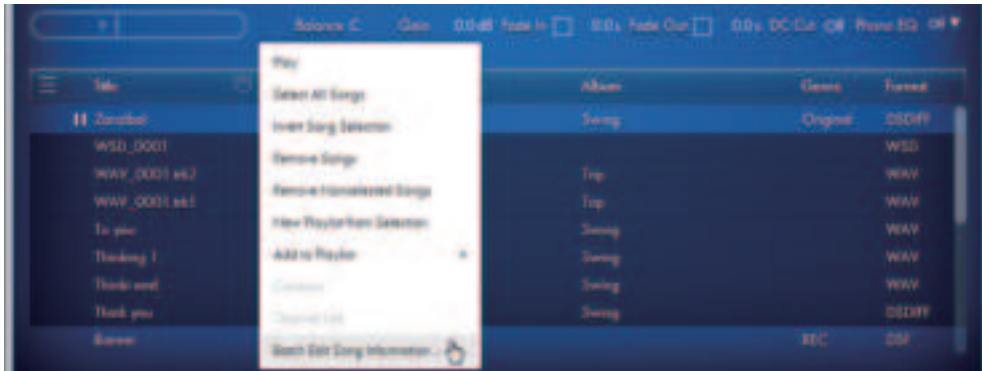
Balance C Gain 0.0 dB Fade In 0.0s Fade Out 0.0s DC Cut Off Phono EQ Off

Title
Album
Genre
Format

Zanzibar
Swing
Original
DSDIFF

WSD_0001
WSD

WAV_0001.wk2
Top
WAV

WAV_0001.wk1
Top
WAV

To you
Swing
WAV

Thinking 1
Swing
WAV

Thinks word
Swing
WAV

Thank you
Swing
DSDIFF

Banner
REC
DSF

Play
Select All Songs
Invert Song Selection
Remove Songs
Remove Unavailable Songs
New Playlist from Selection
Add to Playlist
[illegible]
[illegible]
Batch Edit Song Information